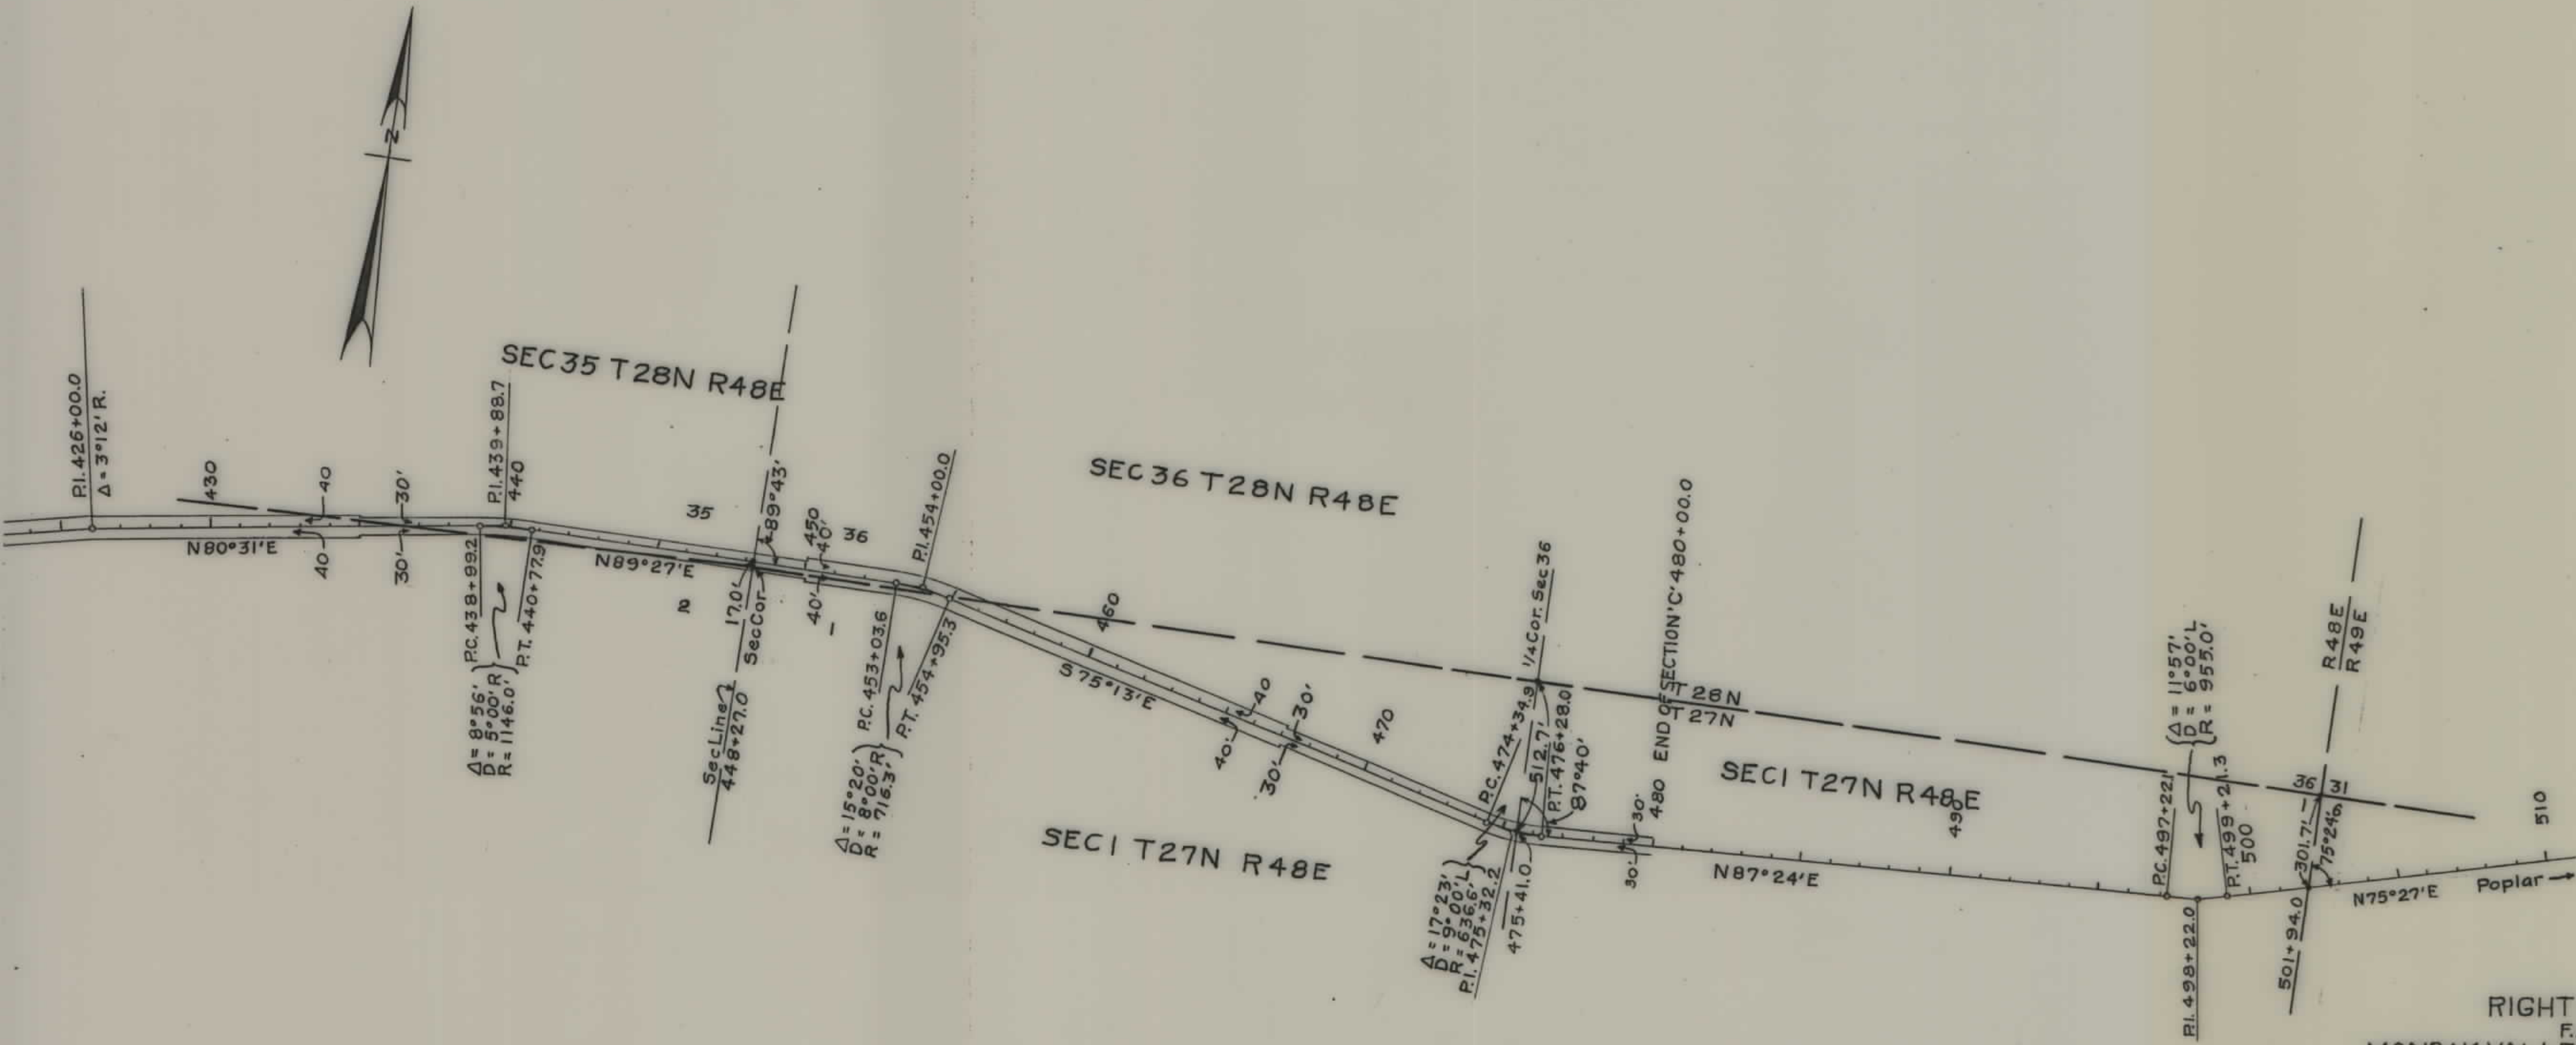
N

SEC 35 T28N R48E

SEC 36 T28N R48E

P.I. 426+00.0
Δ = 3°12' R.

430

40

30'

P.I. 439+88.7
440

N80°31'E

40

30'

P.C. 438+99.2

P.T. 440+77.9

Δ = 8°56'
D = 5°00' R
R = 1146.0'

35

89°43'

450
40'

36

N89°27'E

2

17.0'
Sec Cor.

Sec Line
448+27.0

40'

1

P.I. 454+00.0

P.C. 453+03.6

P.T. 454+95.3

Δ = 15°20'
D = 8°00' R
R = 716.3'

460

S75°13'E

40

30'

40'

30'

470

SEC 1 T27N R48E

1/4 Cor. Sec 36

P.C. 474+34.9

512.7'

P.T. 476+28.0

87°40'

Δ = 17°23'
D = 9°00' L
R = 636.6'
P.I. 475+32.2

475+41.0

END OF SECTION 'C' 480+00.0

T28N
T27N

30'

480

30'

SEC 1 T27N R48E

490

N87°24'E

Δ = 11°57'
D = 6°00' L
R = 955.0'

P.C. 497+22

P.T. 499+21.3
500

P.I. 498+22.0

R48E
R49E

36
31

301.7'
75°24'

501+94.0

N75°27'E

Poplar

510

RIGHT
F.
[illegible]